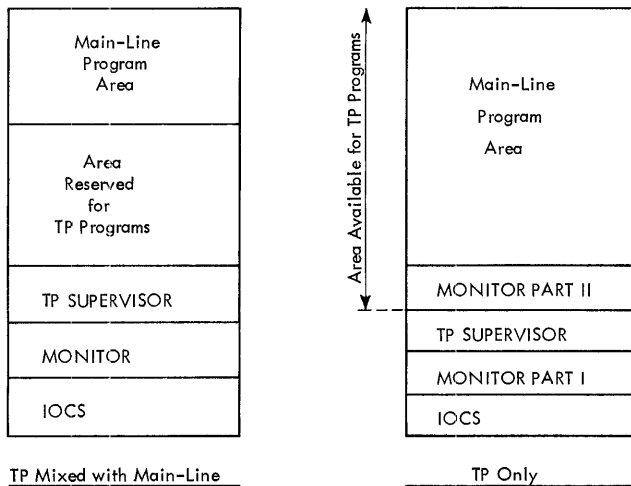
Main-Line Program Area

Area Reserved for TP Programs

TP SUPERVISOR

MONITOR

IOCS

TP Mixed with Main-Line

Area Available for TP Programs

Main-Line Program Area

MONITOR PART II

TP SUPERVISOR

MONITOR PART I

IOCS

TP Only